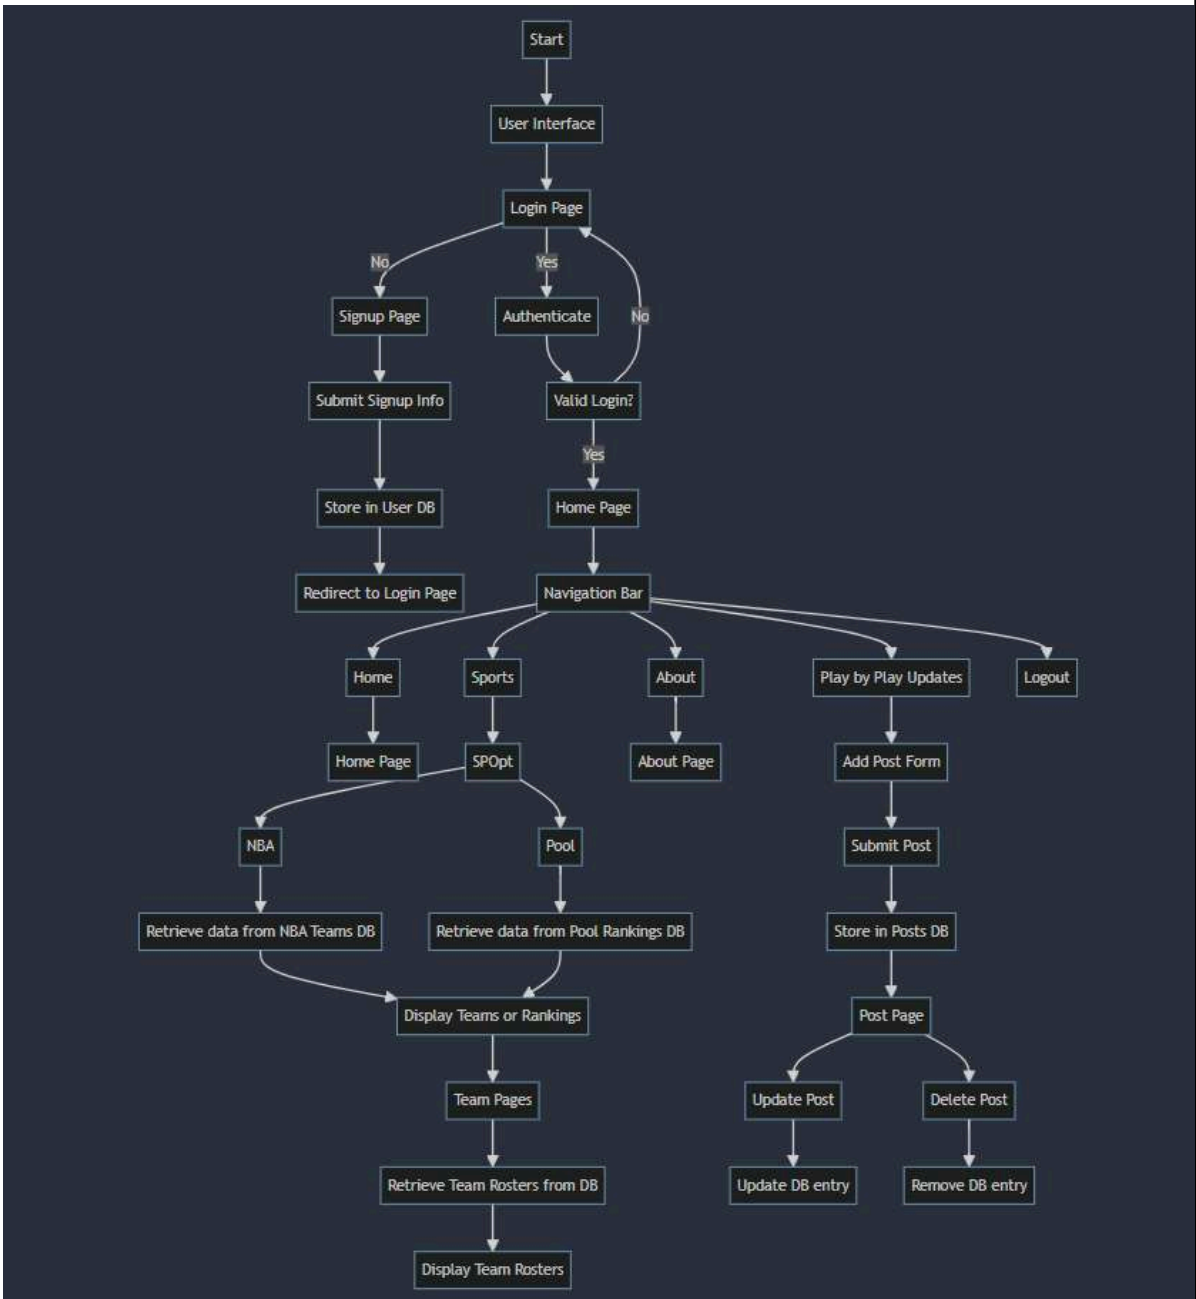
Start

User Interface

Login Page

No

Yes

Signup Page

Authenticate

No

Submit Signup Info

Valid Login?

Yes

Store in User DB

Home Page

Redirect to Login Page

Navigation Bar

Home

Sports

About

Play by Play Updates

Logout

Home Page

SPOpt

About Page

Add Post Form

NBA

Pool

Submit Post

Retrieve data from NBA Teams DB

Retrieve data from Pool Rankings DB

Store in Posts DB

Display Teams or Rankings

Post Page

Team Pages

Update Post

Delete Post

Retrieve Team Rosters from DB

Update DB entry

Remove DB entry

Display Team Rosters